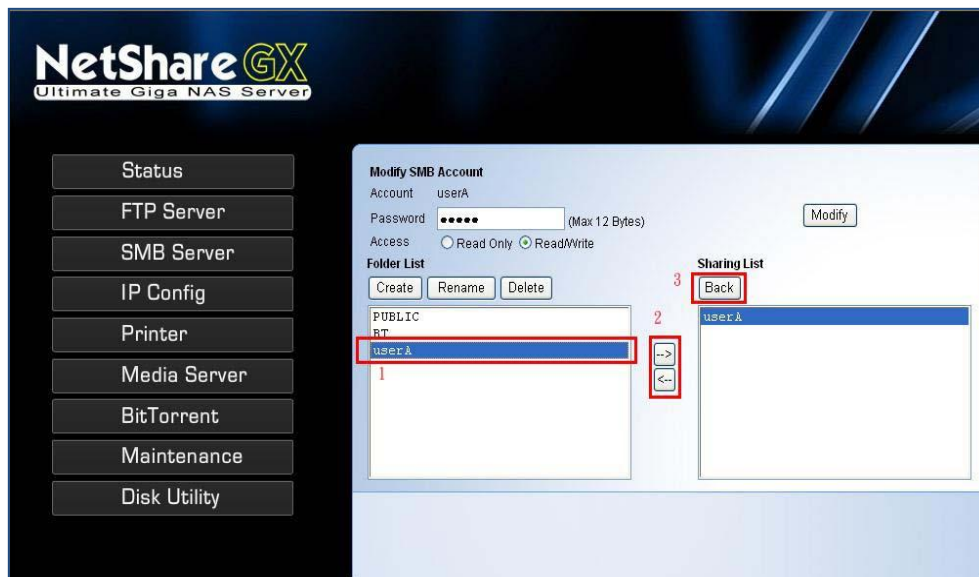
NetShare GX
Ultimate Giga NAS Server

Status
FTP Server
SMB Server
IP Config
Printer
Media Server
BitTorrent
Maintenance
Disk Utility

Modify SMB Account
Account userA
Password ••••• (Max 12 Bytes)
Modify
Access Read Only Read/Write
Folder List
Create Rename Delete
PUBLIC
BT
userA
1
2
-->
<--
3
Sharing List
Back
userA